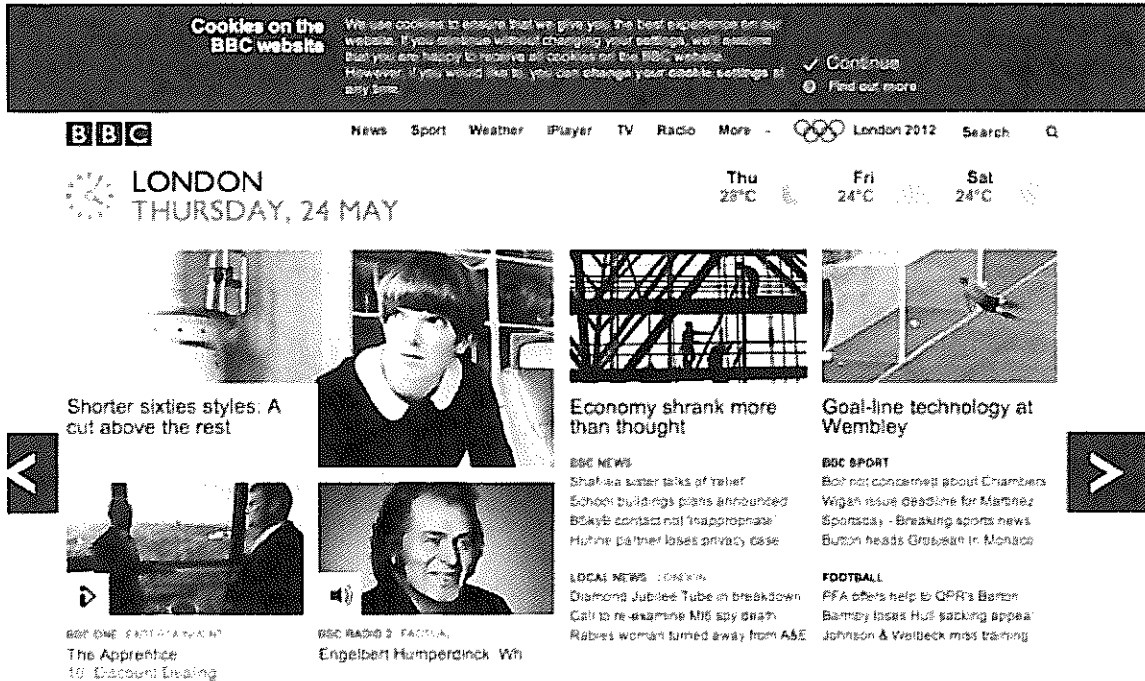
Cookies on the BBC website

We use cookies to ensure that we give you the best experience on our website. If you continue without changing your settings, we'll assume that you are happy to receive all cookies on the BBC website. However, if you would like to, you can change your cookie settings at any time.

✓ Continue

Find out more

BBC

News Sport Weather iPlayer TV Radio More London 2012 Search

LONDON
THURSDAY, 24 MAY

Thu 28°C
Fri 24°C
Sat 24°C

Shorter sixties styles: A cut above the rest

Economy shrank more than thought

BBC NEWS
Shafilea sister talks of 'relief'
School buildings plans announced
BSkyB contact not 'inappropriate'
Huhne partner loses privacy case

LOCAL NEWS LONDON
Diamond Jubilee Tube in breakdown
Call to re-examine MI6 spy death
Rabies woman turned away from A&E

Goal-line technology at Wembley

BBC SPORT
Bolt not concerned about Chambers
Wigan issue deadline for Martinez
Sportsday - Breaking sports news
Button heads Grosjean in Monaco

FOOTBALL
PFA offers help to QPR's Barton
Barnsley loses Hull sacking appeal
Johnson & Welbeck miss training

BBC ONE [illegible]
The Apprentice
10. Discount Dealing

BBC RADIO 2 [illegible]
Engelbert Humperdinck: Wh